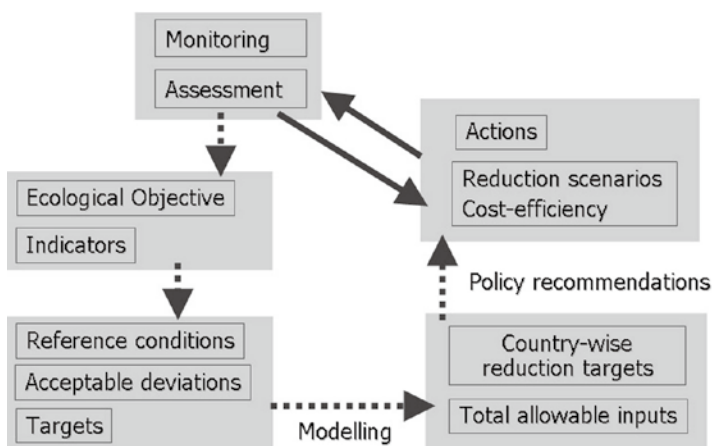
Monitoring

Assessment

Actions

Reduction scenarios
Cost-efficiency

Ecological Objective

Indicators

Policy recommendations

Reference conditions

Acceptable deviations

Targets

Country-wise reduction targets

Total allowable inputs

Modelling